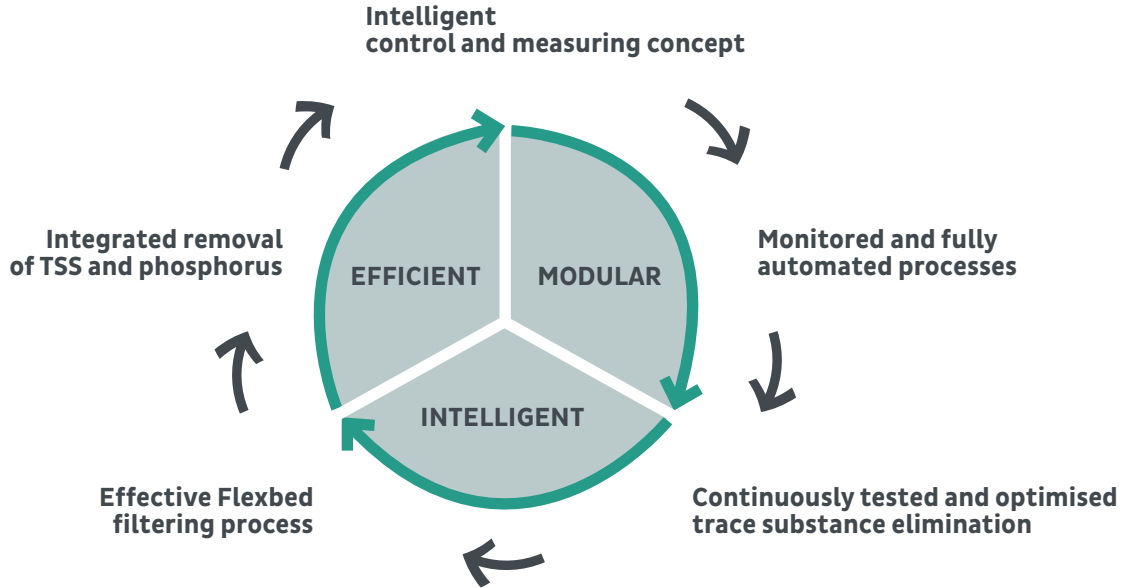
Intelligent
control and measuring concept

Monitored and fully
automated processes

Continuously tested and optimised
trace substance elimination

Effective Flexbed
filtering process

Integrated removal
of TSS and phosphorus

EFFICIENT

MODULAR

INTELLIGENT